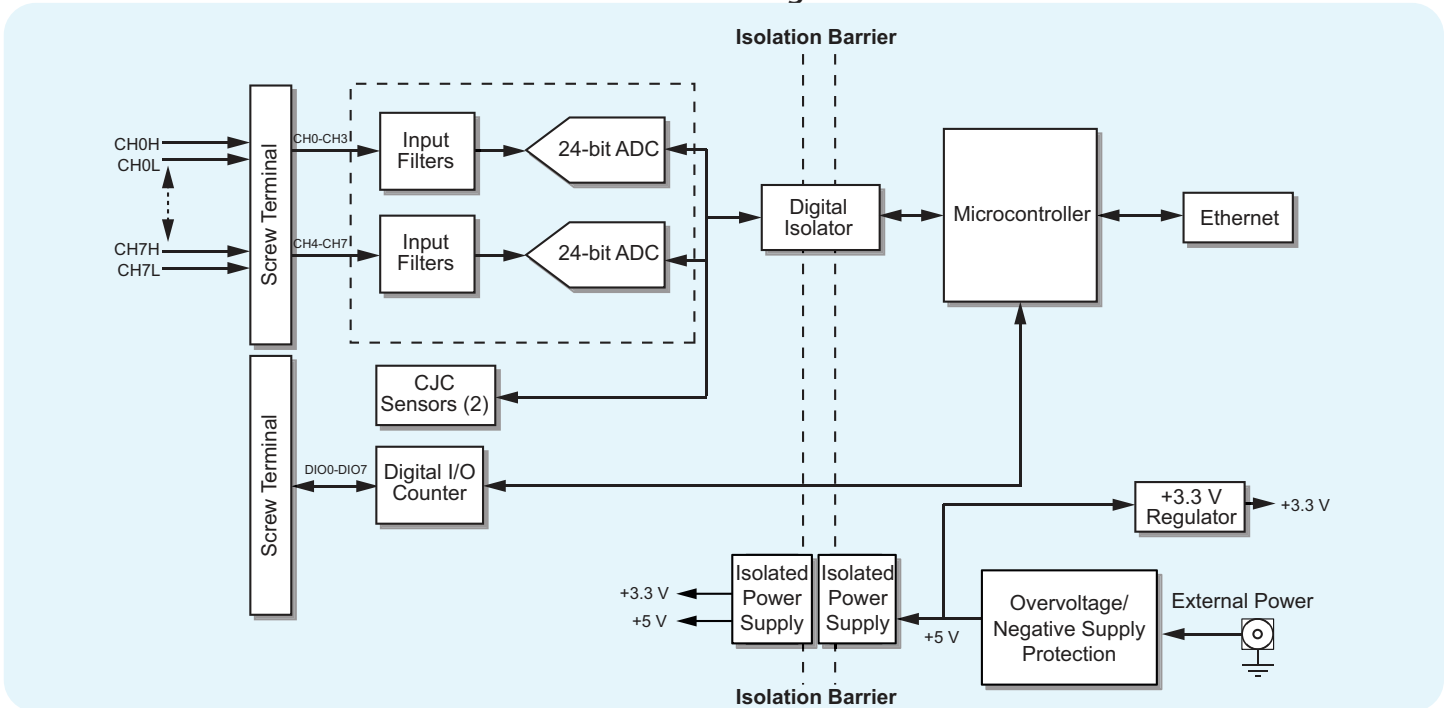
Isolation Barrier

CH0H
CH0L
CH7H
CH7L

Screw Terminal

CH0-CH3
CH4-CH7

Input Filters
24-bit ADC
Input Filters
24-bit ADC

Digital Isolator

Microcontroller

Ethernet

CJC Sensors (2)

Screw Terminal

DIO0-DIO7
Digital I/O Counter

+3.3 V Regulator
+3.3 V

+3.3 V
+5 V
Isolated Power Supply
Isolated Power Supply
+5 V

Overvoltage/ Negative Supply Protection

External Power

Isolation Barrier